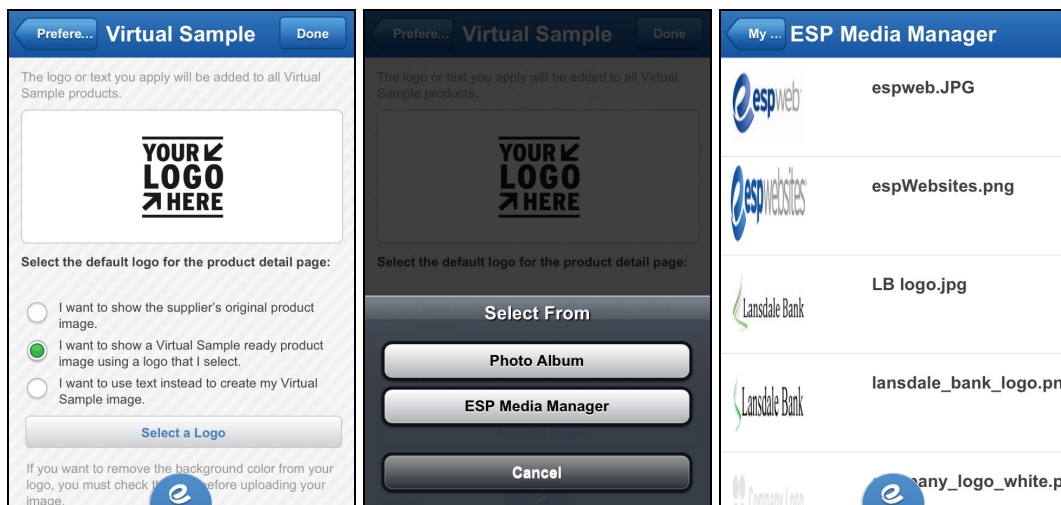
Prefere... Virtual Sample Done

The logo or text you apply will be added to all Virtual Sample products.

YOUR LOGO HERE

Select the default logo for the product detail page:

I want to show the supplier's original product image.

I want to show a Virtual Sample ready product image using a logo that I select.

I want to use text instead to create my Virtual Sample image.

Select a Logo

If you want to remove the background color from your logo, you must check th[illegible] before uploading your image.

Prefere... Virtual Sample Done

The logo or text you apply will be added to all Virtual Sample products.

YOUR LOGO HERE

Select the default logo for the product detail page:

Select From

Photo Album

ESP Media Manager

Cancel

My ... ESP Media Manager

espweb

espweb.JPG

espwebsites

espWebsites.png

Lansdale Bank

LB logo.jpg

Lansdale Bank

lansdale_bank_logo.pn

Company Logo

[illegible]any_logo_white.p